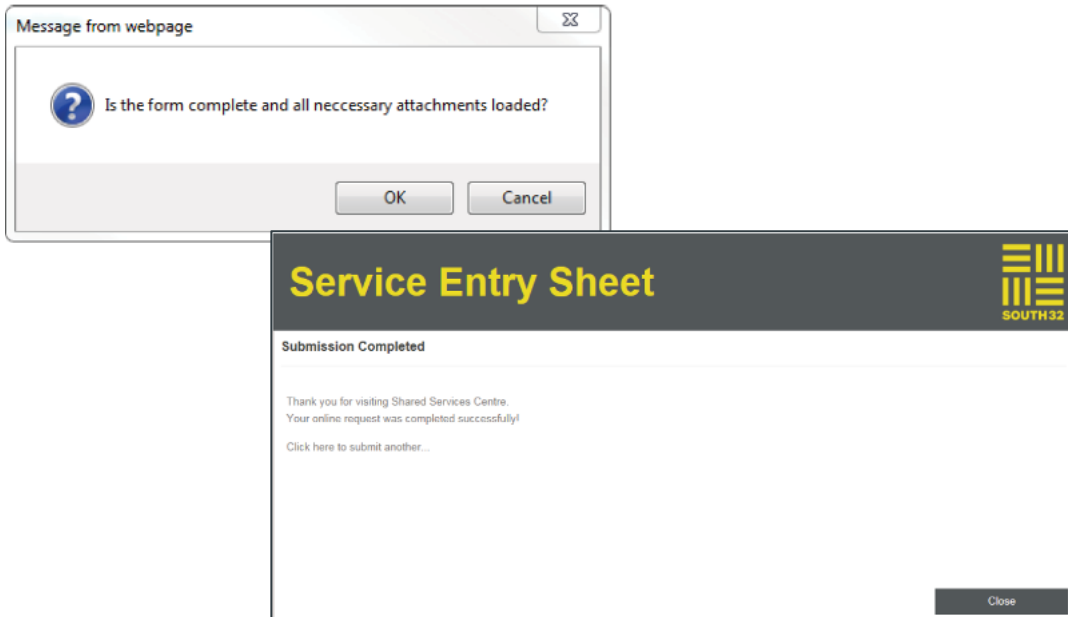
Message from webpage

Is the form complete and all neccessary attachments loaded?

OK Cancel

Service Entry Sheet

SOUTH 32

Submission Completed

Thank you for visiting Shared Services Centre.
Your online request was completed successfully!

Click here to submit another...

Close